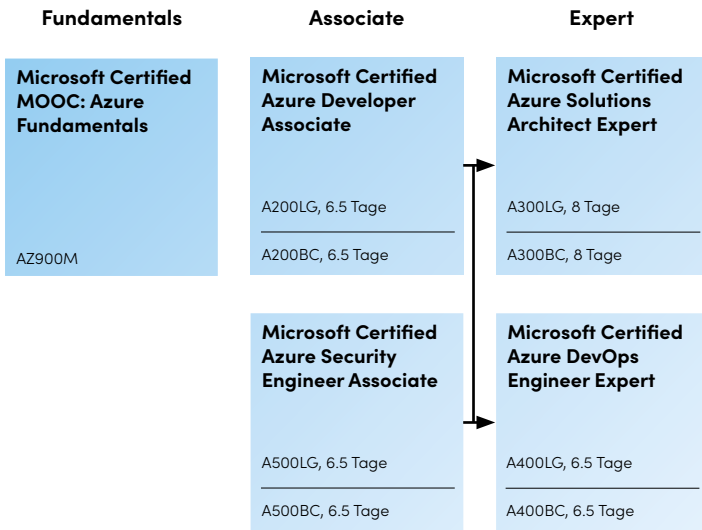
Fundamentals

Microsoft Certified MOOC: Azure Fundamentals

AZ900M

Associate

Microsoft Certified Azure Developer Associate

A200LG, 6.5 Tage

A200BC, 6.5 Tage

Microsoft Certified Azure Security Engineer Associate

A500LG, 6.5 Tage

A500BC, 6.5 Tage

Expert

Microsoft Certified Azure Solutions Architect Expert

A300LG, 8 Tage

A300BC, 8 Tage

Microsoft Certified Azure DevOps Engineer Expert

A400LG, 6.5 Tage

A400BC, 6.5 Tage